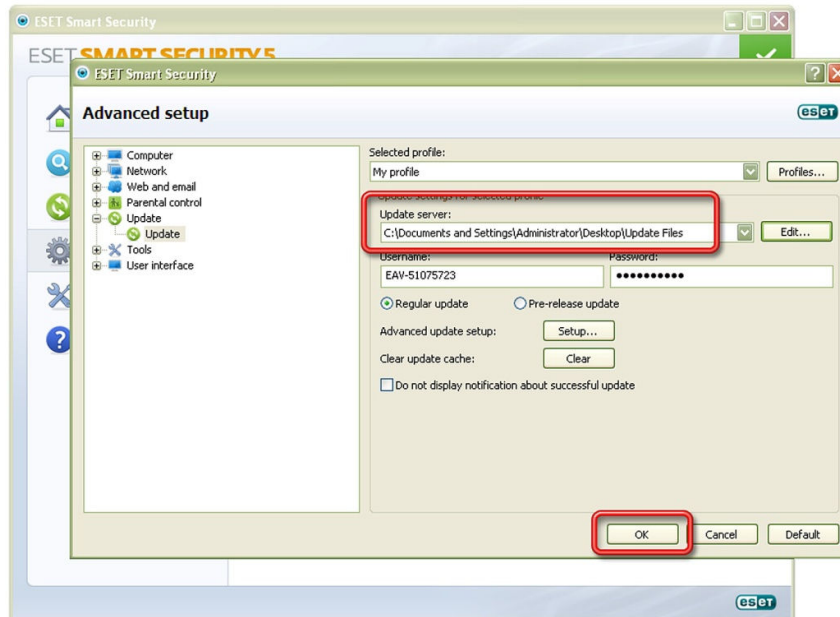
ESET Smart Security

ESET SMART SECURITY 5

ESET Smart Security

Advanced setup

eset

Computer
Network
Web and email
Parental control
Update
Update
Tools
User interface

Selected profile:

My profile

Profiles...

Update settings for selected profile

Update server:

C:\Documents and Settings\Administrator\Desktop\Update Files

Edit...

Username:

Password:

EAV-51075723

••••••••••

Regular update

Pre-release update

Advanced update setup:

Setup...

Clear update cache:

Clear

Do not display notification about successful update

OK

Cancel

Default

eset